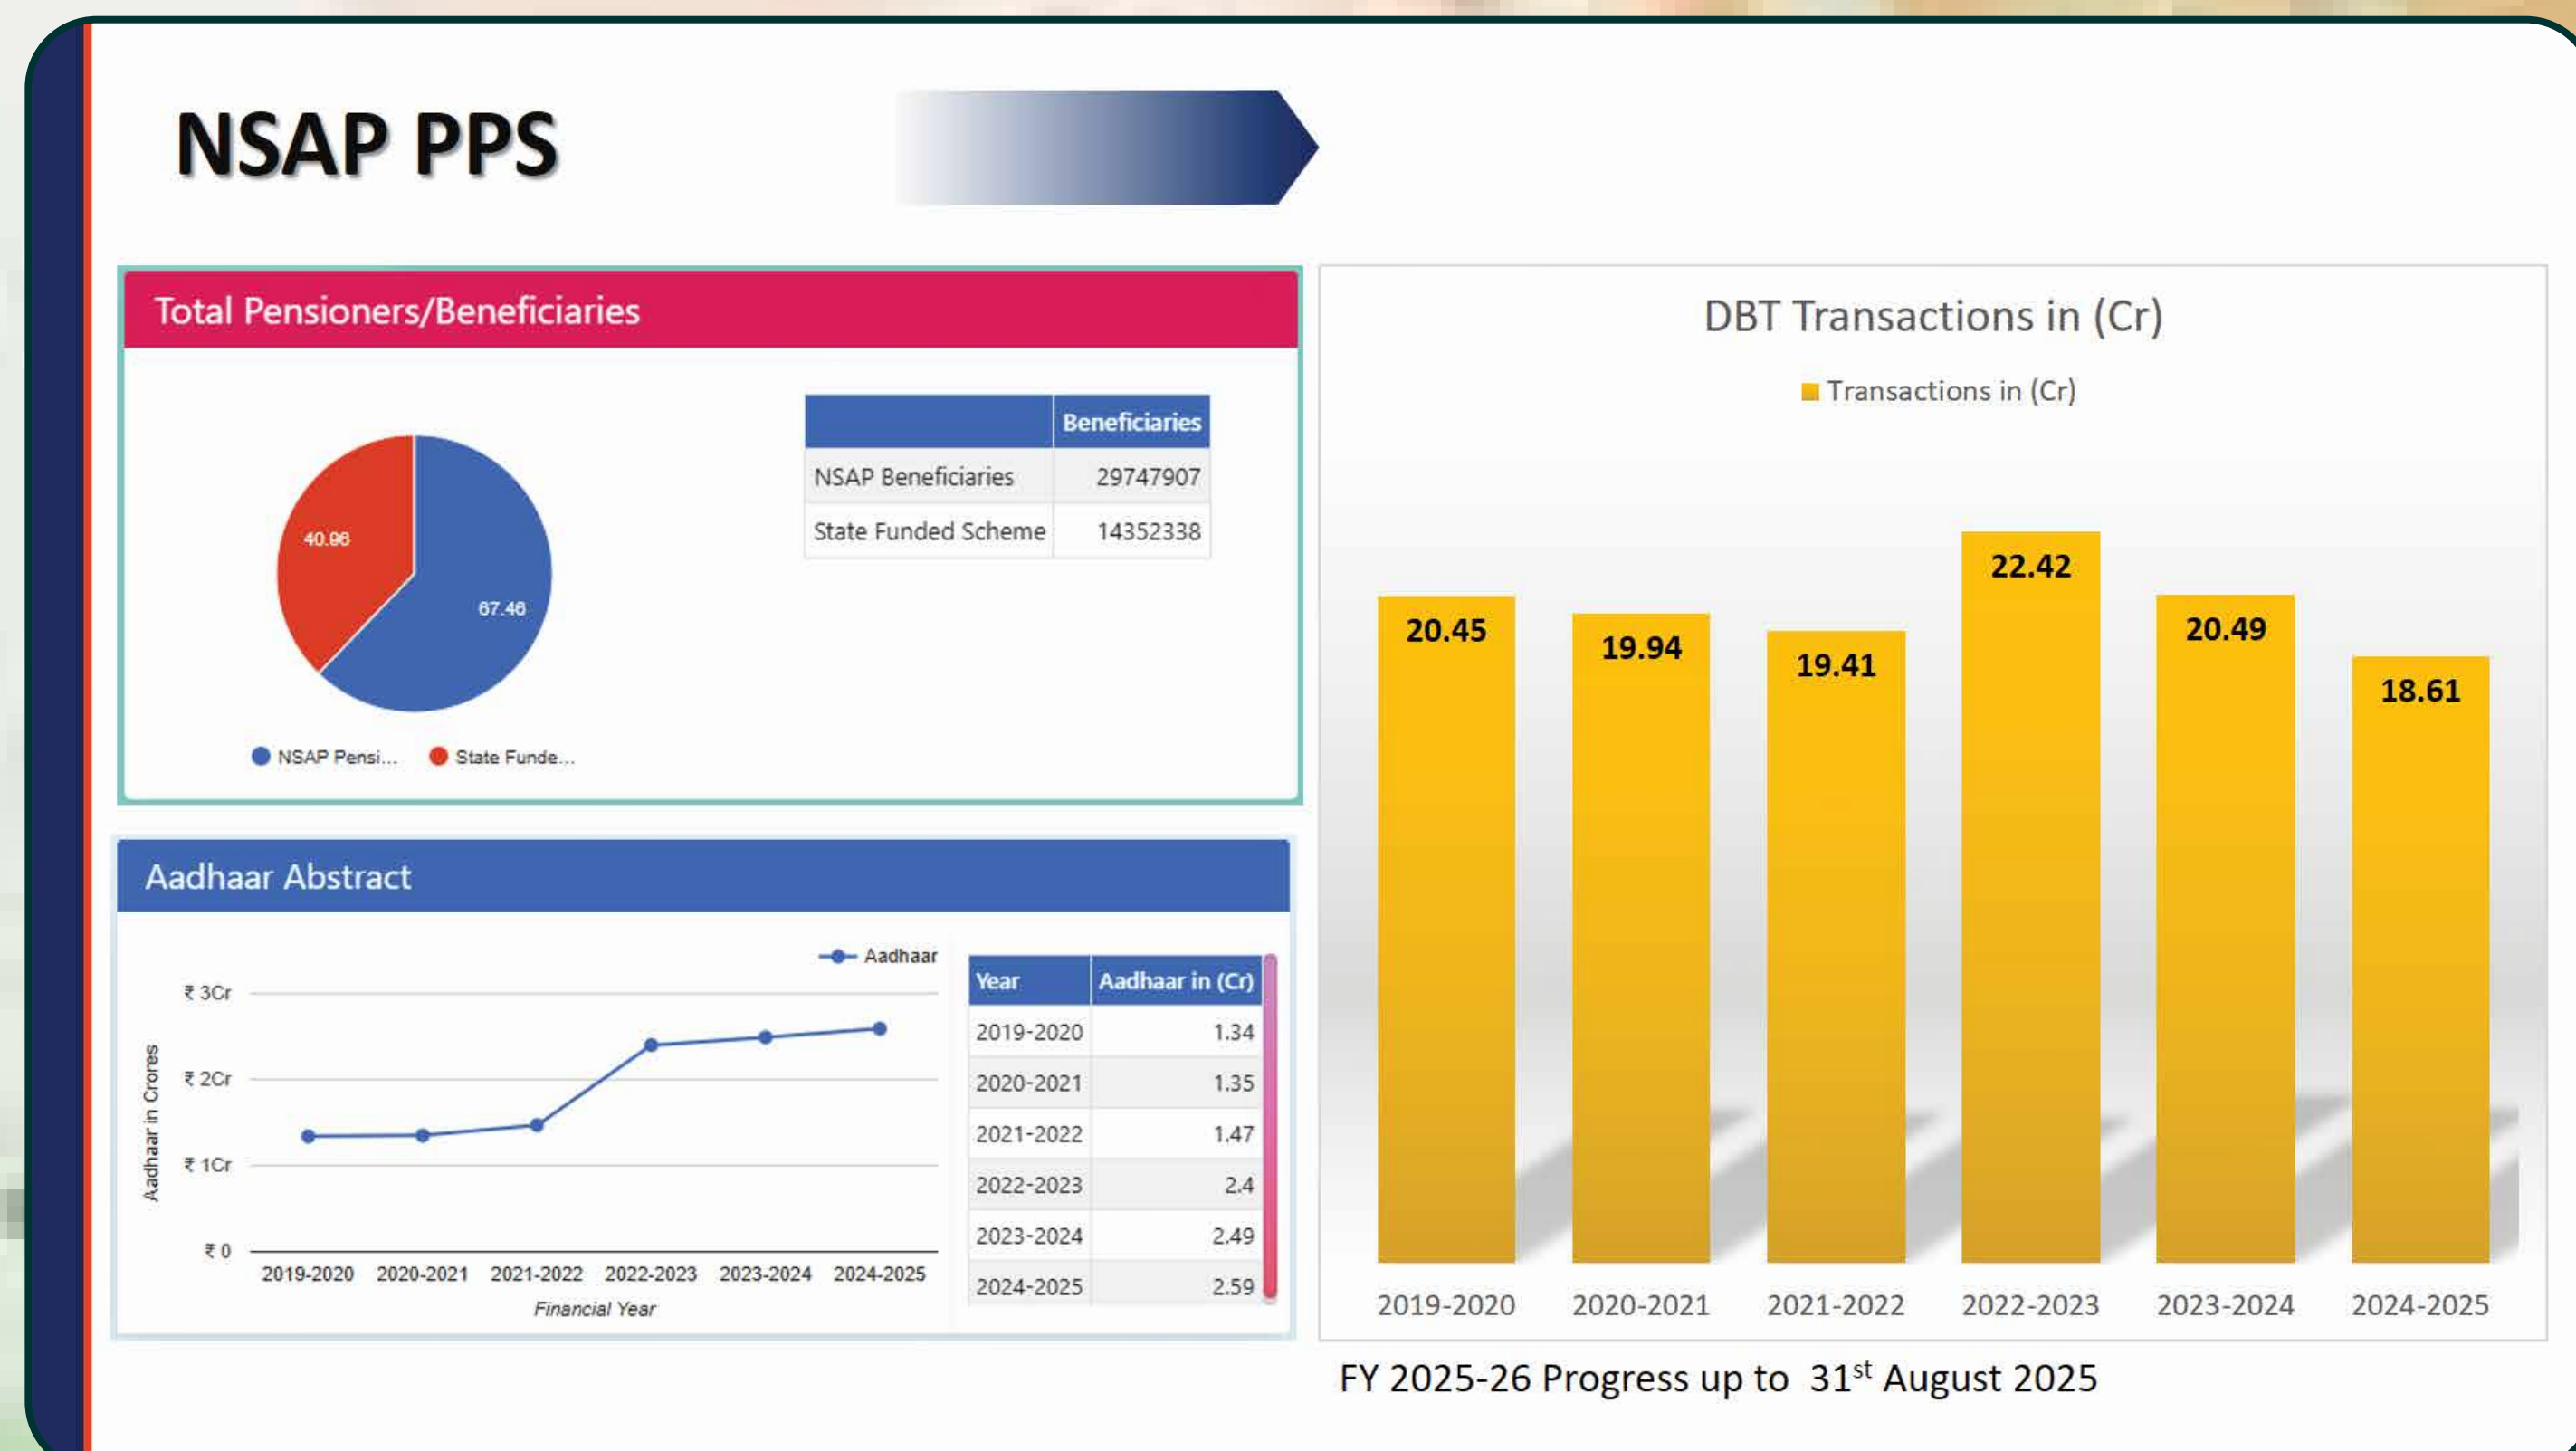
NSAP PPS

Total Pensioners/Beneficiaries

40.96

67.46

NSAP Pensi... State Funde...

| | Beneficiaries |
|---|---|
| NSAP Beneficiaries | 29747907 |
| State Funded Scheme | 14352338 |

Aadhaar Abstract

Aadhaar

₹ 3Cr
₹ 2Cr
₹ 1Cr
₹ 0

Aadhaar in Crores

2019-2020 2020-2021 2021-2022 2022-2023 2023-2024 2024-2025

Financial Year

| Year | Aadhaar in (Cr) |
|---|---|
| 2019-2020 | 1.34 |
| 2020-2021 | 1.35 |
| 2021-2022 | 1.47 |
| 2022-2023 | 2.4 |
| 2023-2024 | 2.49 |
| 2024-2025 | 2.59 |

DBT Transactions in (Cr)

Transactions in (Cr)

20.45 19.94 19.41 22.42 20.49 18.61

2019-2020 2020-2021 2021-2022 2022-2023 2023-2024 2024-2025

FY 2025-26 Progress up to 31$^{st}$ August 2025